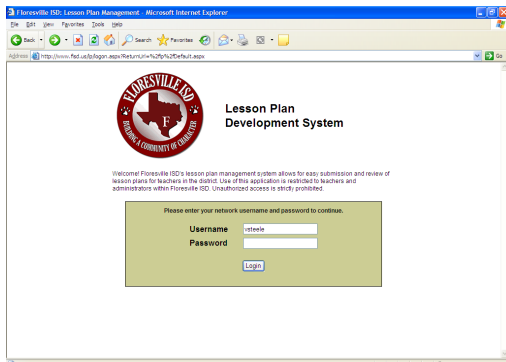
Floresville ISD: Lesson Plan Management - Microsoft Internet Explorer

File Edit View Favorites Tools Help

Back Search Favorites

Address http://www.fisd.us/lp/logon.aspx?ReturnUrl=%2flp%2fDefault.aspx Go

FLORESVILLE ISD
F
BUILDING A COMMUNITY OF CHARACTER

Lesson Plan Development System

Welcome! Floresville ISD's lesson plan management system allows for easy submission and review of lesson plans for teachers in the district. Use of this application is restricted to teachers and administrators within Floresville ISD. Unauthorized access is strictly prohibited.

Please enter your network username and password to continue.

Username vsteele

Password

Login